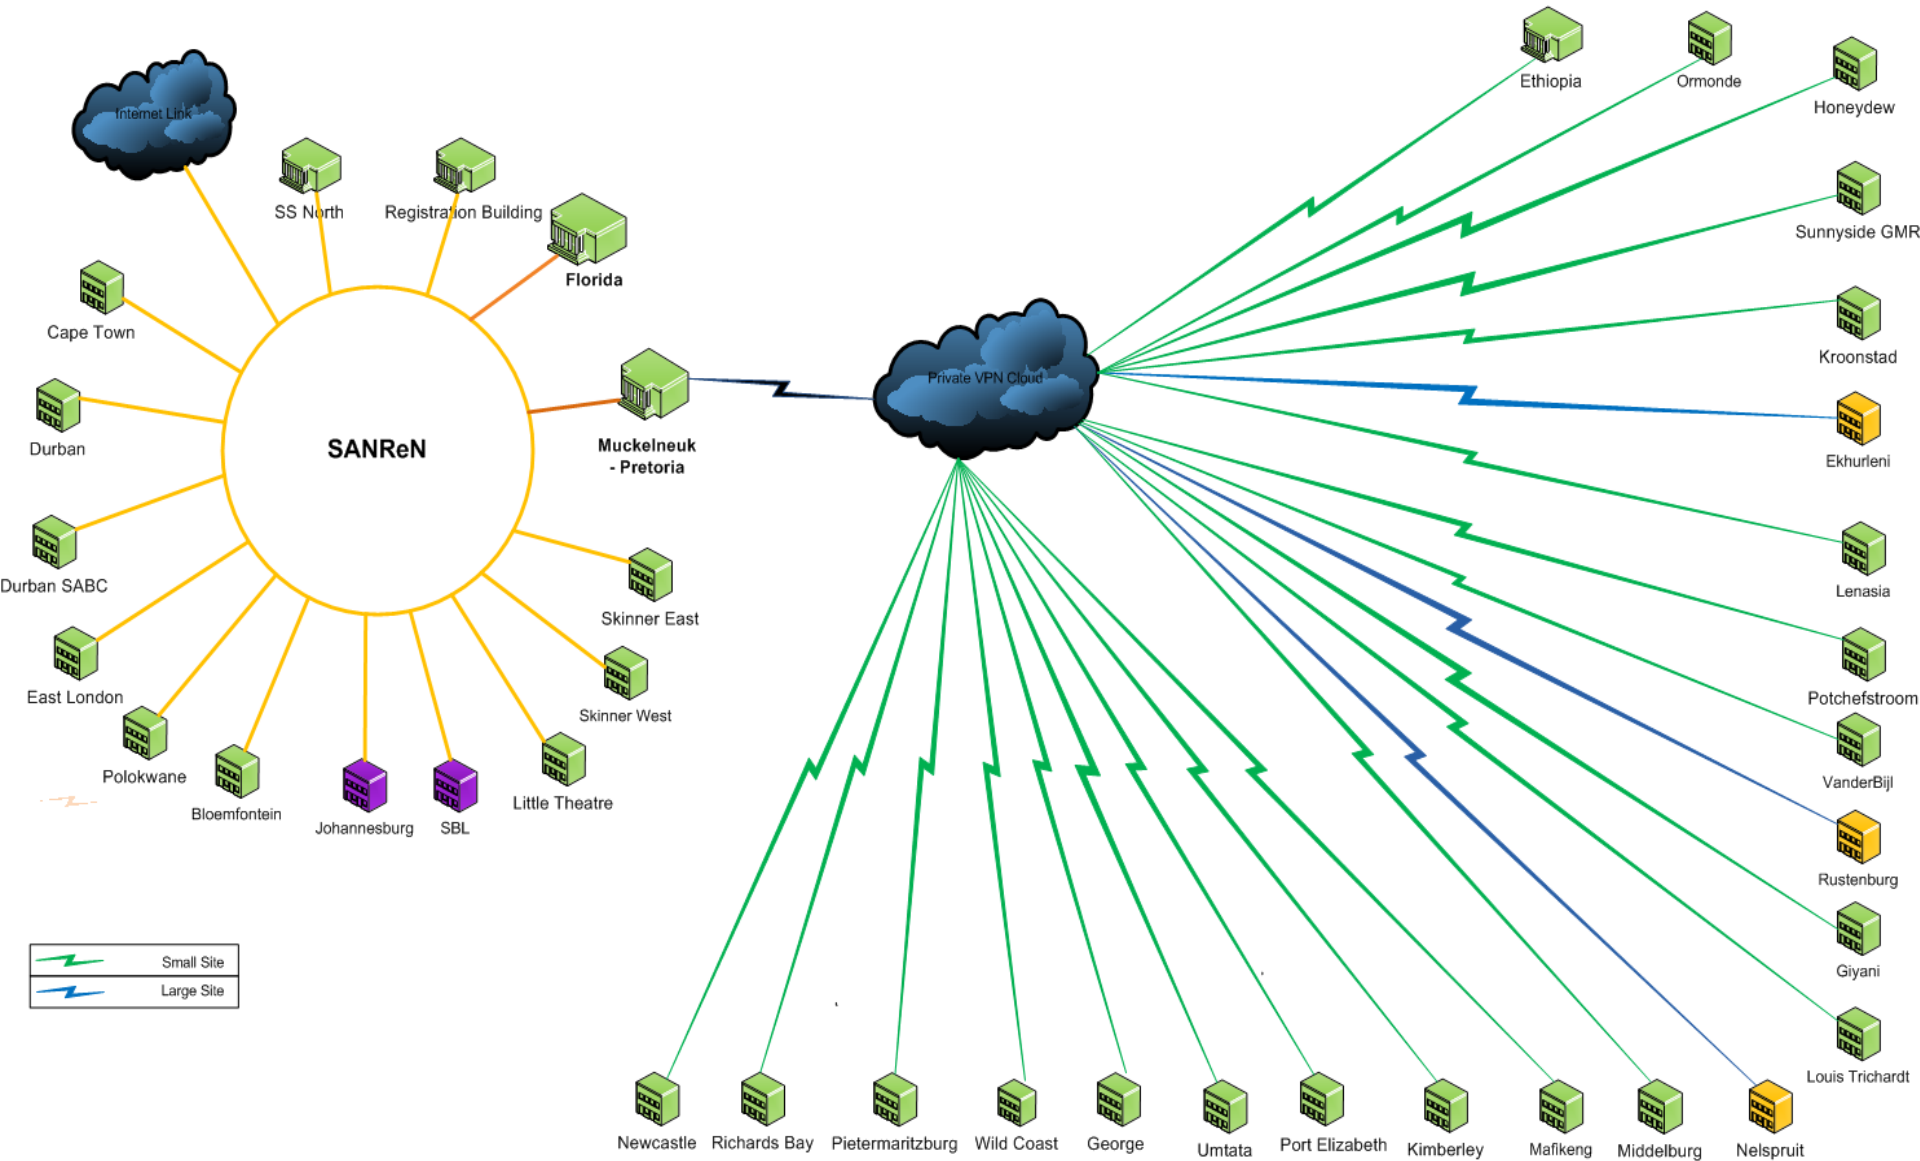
Internet Link

SS North

Registration Building

Florida

Cape Town

Durban

SANReN

Muckelneuk - Pretoria

Durban SABC

East London

Polokwane

Bloemfontein

Johannesburg

SBL

Little Theatre

Skinner West

Skinner East

Private VPN Cloud

Ethiopia

Ormonde

Honeydew

Sunnyside GMR

Kroonstad

Ekhurleni

Lenasia

Potchefstroom

VanderBijl

Rustenburg

Giyani

Louis Trichardt

Small Site

Large Site

Newcastle

Richards Bay

Pietermaritzburg

Wild Coast

George

Umtata

Port Elizabeth

Kimberley

Mafikeng

Middelburg

Nelspruit